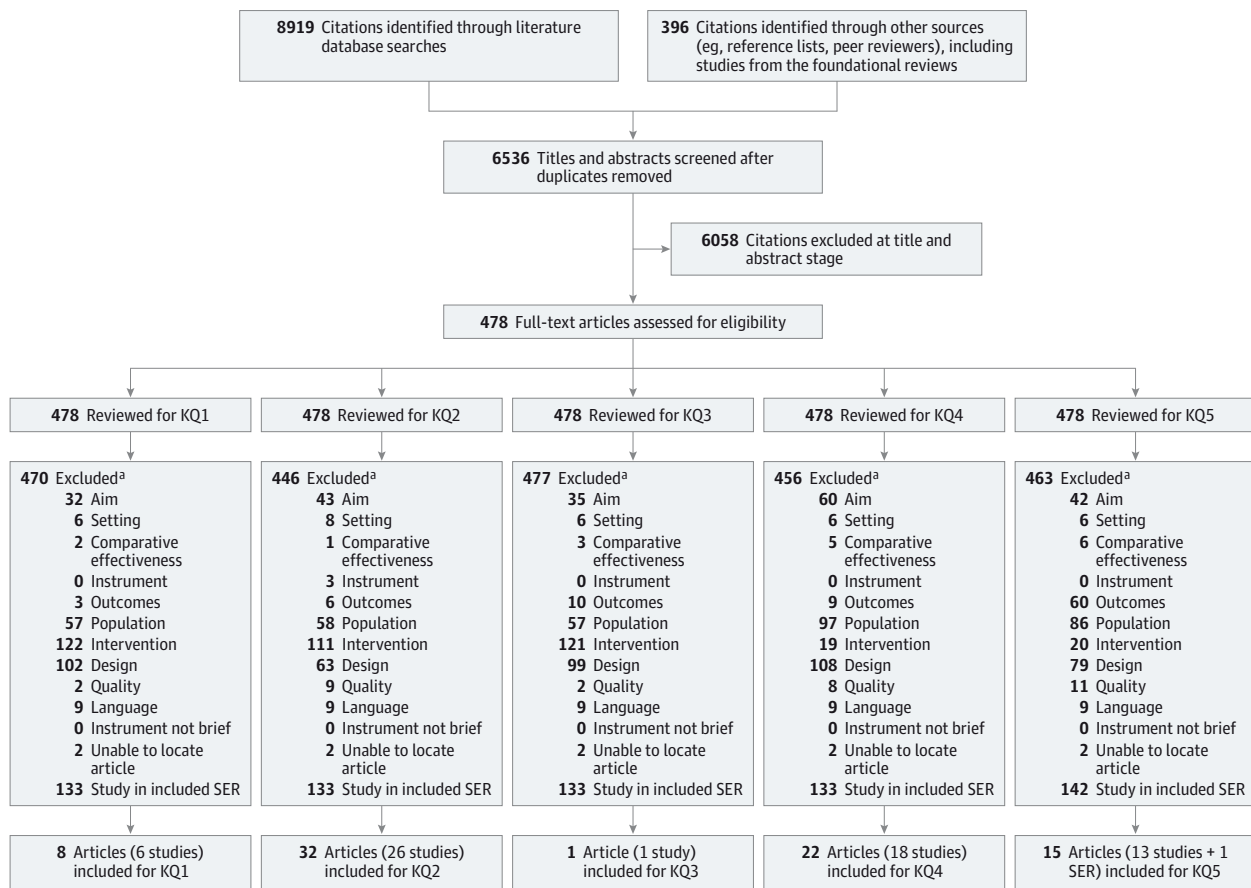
**8919** Citations identified through literature database searches

**396** Citations identified through other sources (eg, reference lists, peer reviewers), including studies from the foundational reviews

**6536** Titles and abstracts screened after duplicates removed

**6058** Citations excluded at title and abstract stage

**478** Full-text articles assessed for eligibility

**478** Reviewed for KQ1

**470** Excluded$^a$
**32** Aim
**6** Setting
**2** Comparative effectiveness
**0** Instrument
**3** Outcomes
**57** Population
**122** Intervention
**102** Design
**2** Quality
**9** Language
**0** Instrument not brief
**2** Unable to locate article
**133** Study in included SER

**8** Articles (6 studies) included for KQ1

**478** Reviewed for KQ2

**446** Excluded$^a$
**43** Aim
**8** Setting
**1** Comparative effectiveness
**3** Instrument
**6** Outcomes
**58** Population
**111** Intervention
**63** Design
**9** Quality
**9** Language
**0** Instrument not brief
**2** Unable to locate article
**133** Study in included SER

**32** Articles (26 studies) included for KQ2

**478** Reviewed for KQ3

**477** Excluded$^a$
**35** Aim
**6** Setting
**3** Comparative effectiveness
**0** Instrument
**10** Outcomes
**57** Population
**121** Intervention
**99** Design
**2** Quality
**9** Language
**0** Instrument not brief
**2** Unable to locate article
**133** Study in included SER

**1** Article (1 study) included for KQ3

**478** Reviewed for KQ4

**456** Excluded$^a$
**60** Aim
**6** Setting
**5** Comparative effectiveness
**0** Instrument
**9** Outcomes
**97** Population
**19** Intervention
**108** Design
**8** Quality
**9** Language
**0** Instrument not brief
**2** Unable to locate article
**133** Study in included SER

**22** Articles (18 studies) included for KQ4

**478** Reviewed for KQ5

**463** Excluded$^a$
**42** Aim
**6** Setting
**6** Comparative effectiveness
**0** Instrument
**60** Outcomes
**86** Population
**20** Intervention
**79** Design
**11** Quality
**9** Language
**0** Instrument not brief
**2** Unable to locate article
**142** Study in included SER

**15** Articles (13 studies + 1 SER) included for KQ5